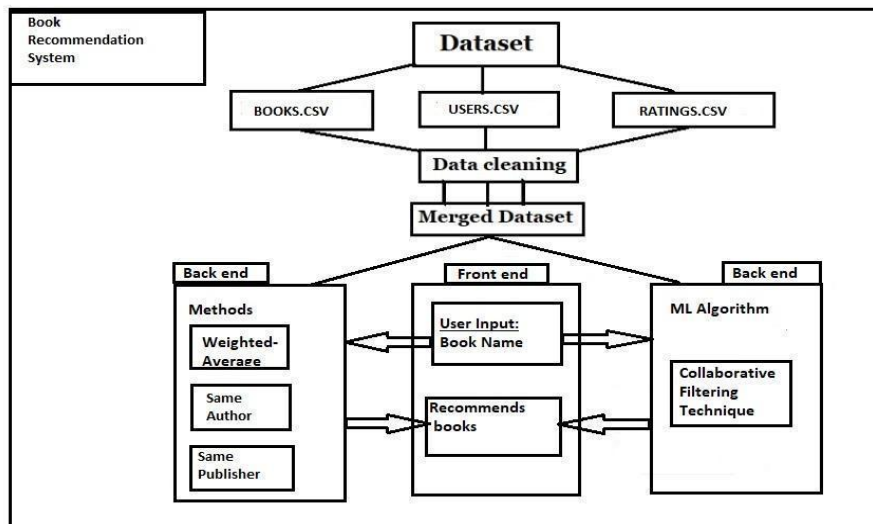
Book Recommendation System

Dataset

BOOKS.CSV

USERS.CSV

RATINGS.CSV

Data cleaning

Merged Dataset

Back end

Front end

Back end

Methods

Weighted-Average

Same Author

Same Publisher

User Input: Book Name

Recommends books

ML Algorithm

Collaborative Filtering Technique